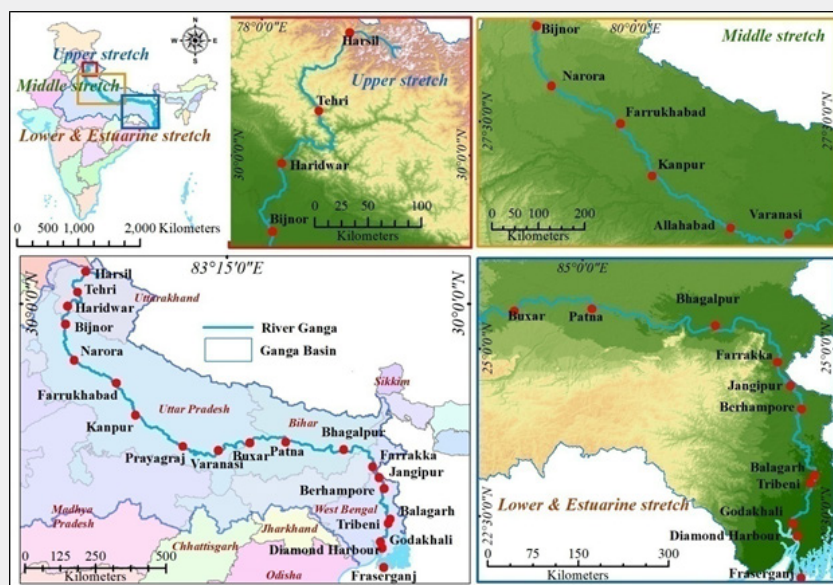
N
W E
S
Upper stretch
Middle stretch
Lower & Estuarine stretch
0 500 1,000 2,000 Kilometers

78°0'0"E
Harsil
Upper stretch
Tehri
Haridwar
Bijnor
30°0'0"N
30°0'0"N
0 25 50 100
Kilometers

Bijnor
80°0'0"E
Middle stretch
Narora
Farrukhabad
Kanpur
Allahabad
Varanasi
27°30'0"N
27°30'0"N
0 50 100 200
Kilometers

83°15'0"E
Harsil
Tehri
Haridwar
Bijnor
Uttarakhand
30°0'0"N
30°0'0"N
River Ganga
Ganga Basin
Narora
Farrukhabad
Uttar Pradesh
Sikkim
Kanpur
Bihar
Prayagraj
Varanasi
Buxar
Patna
Bhagalpur
Farrakka
Jangipur
Berhampore
Madhya Pradesh
West Bengal
Balagarh
Tribeni
Jharkhand
Godakhali
Chhattisgarh
Diamond Harbour
0 125 250 500
Kilometers
Odisha
Fraserganj

85°0'0"E
Buxar
Patna
Bhagalpur
25°0'0"N
25°0'0"N
Farrakka
Jangipur
Berhampore
Balagarh
Tribeni
Lower & Estuarine stretch
Godakhali
Diamond Harbour
22°30'0"N
0 75 150 300
Kilometers
Fraserganj